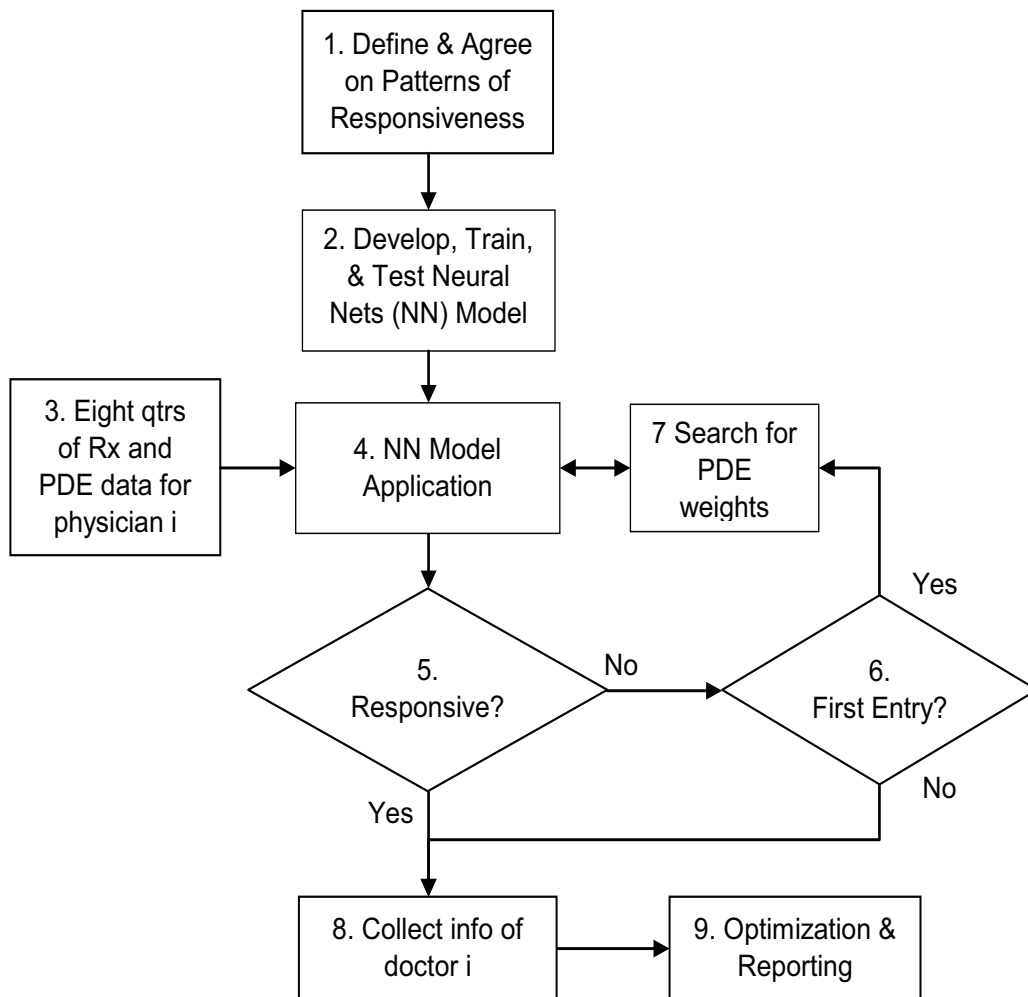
1. Define & Agree on Patterns of Responsiveness

2. Develop, Train, & Test Neural Nets (NN) Model

3. Eight qtrs of Rx and PDE data for physician i

4. NN Model Application

7 Search for PDE weights

5. Responsive?

No

6. First Entry?

Yes

Yes

No

8. Collect info of doctor i

9. Optimization & Reporting